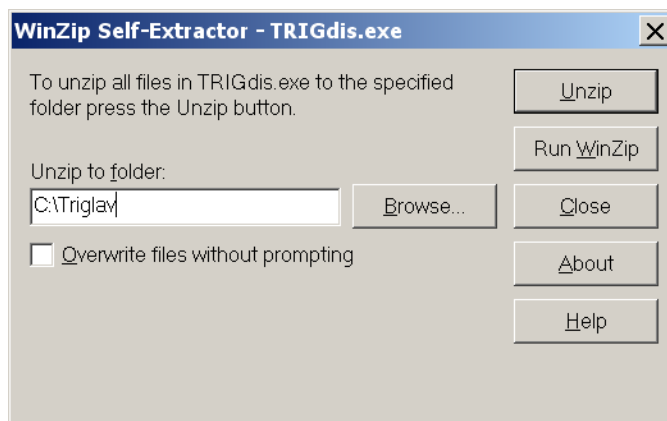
WinZip Self-Extractor - TRIGdis.exe

To unzip all files in TRIGdis.exe to the specified folder press the Unzip button.

Unzip to folder:

C:\Triglav

Browse...

Overwrite files without prompting

Unzip

Run WinZip

Close

About

Help